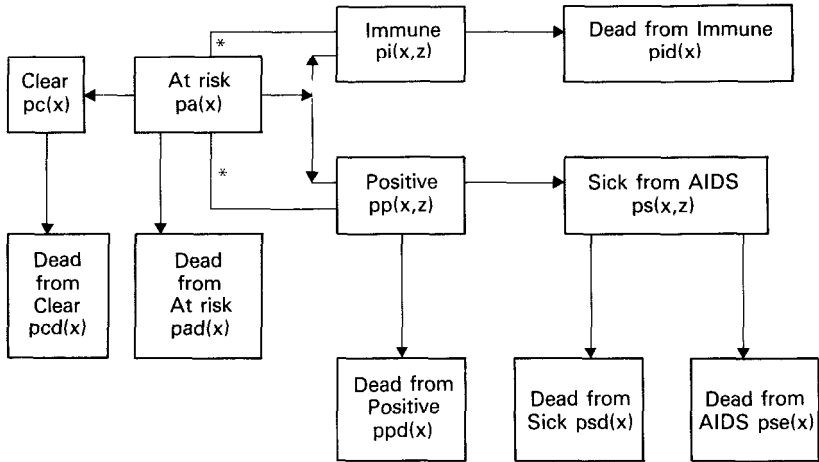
Clear
pc(x)

At risk
pa(x)

*

Immune
pi(x,z)

Dead from Immune
pid(x)

*

Positive
pp(x,z)

Sick from AIDS
ps(x,z)

Dead
from
Clear
pcd(x)

Dead
from
At risk
pad(x)

Dead from
Positive
ppd(x)

Dead from
Sick psd(x)

Dead from
AIDS pse(x)